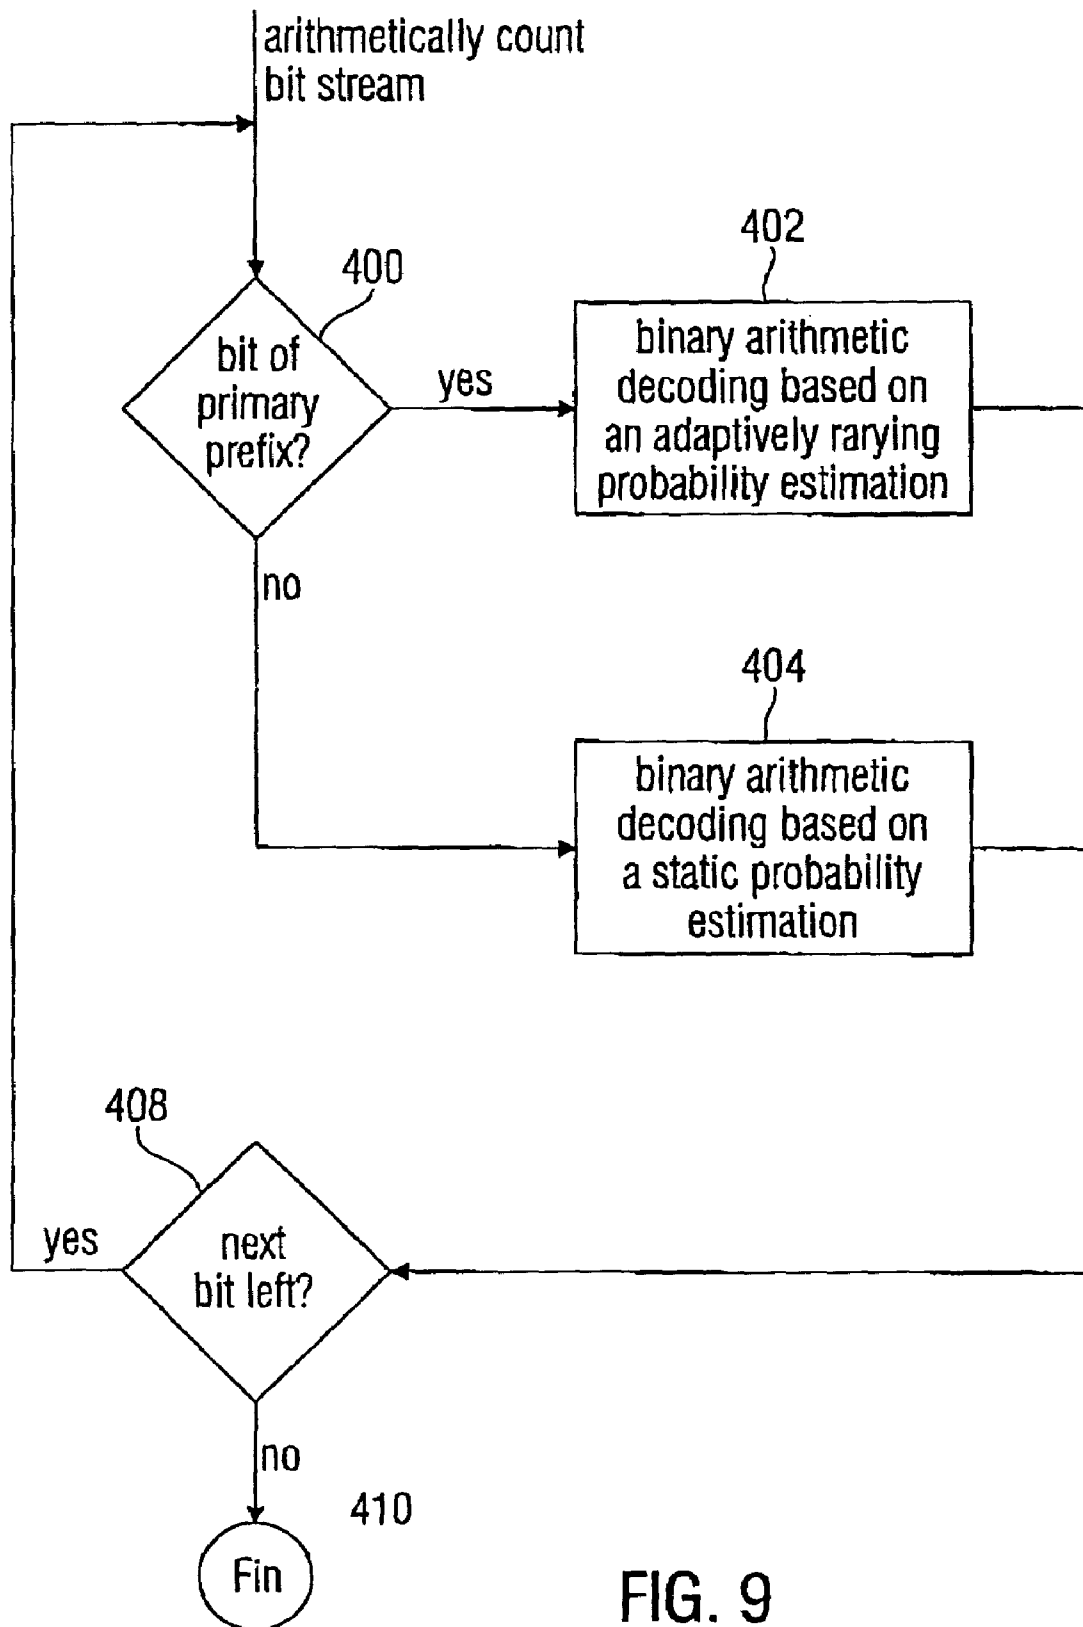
arithmetically count bit stream

400

bit of primary prefix?

yes

402

binary arithmetic decoding based on an adaptively rarying probability estimation

no

404

binary arithmetic decoding based on a static probability estimation

408

yes

next bit left?

no

410

Fin

FIG. 9